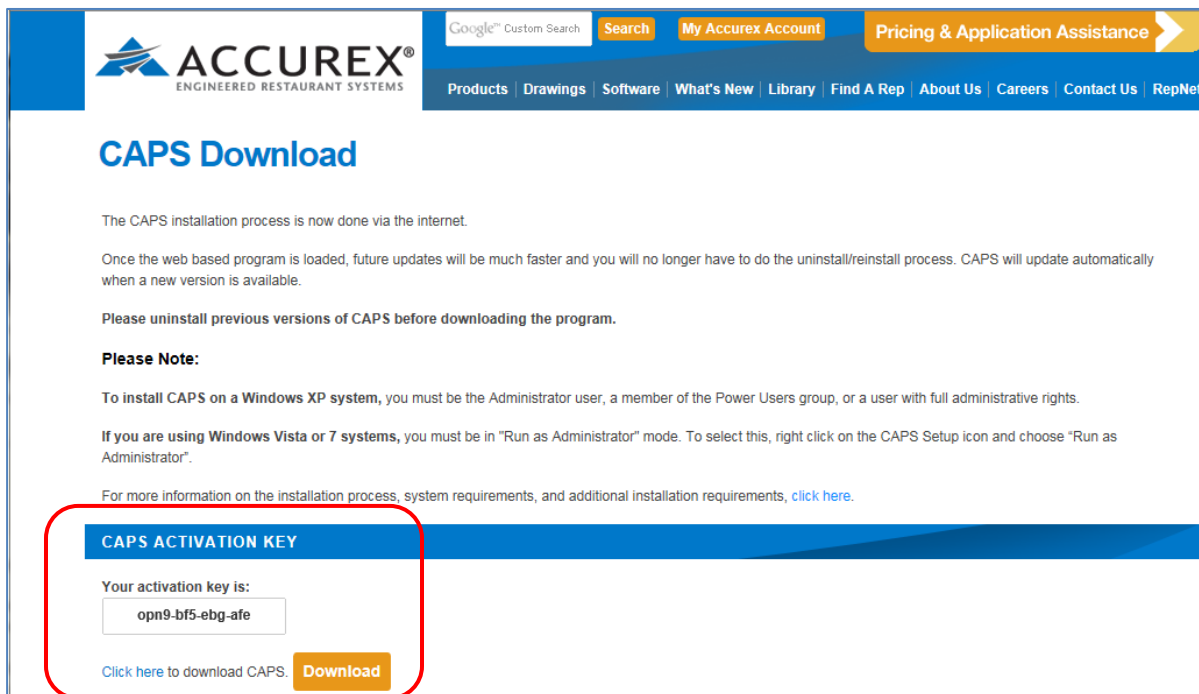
ACCUREX®
ENGINEERED RESTAURANT SYSTEMS

Google™ Custom Search Search My Accurex Account Pricing & Application Assistance

Products | Drawings | Software | What's New | Library | Find A Rep | About Us | Careers | Contact Us | RepNet

CAPS Download

The CAPS installation process is now done via the internet.

Once the web based program is loaded, future updates will be much faster and you will no longer have to do the uninstall/reinstall process. CAPS will update automatically when a new version is available.

Please uninstall previous versions of CAPS before downloading the program.

Please Note:

To install CAPS on a Windows XP system, you must be the Administrator user, a member of the Power Users group, or a user with full administrative rights.

If you are using Windows Vista or 7 systems, you must be in "Run as Administrator" mode. To select this, right click on the CAPS Setup icon and choose "Run as Administrator".

For more information on the installation process, system requirements, and additional installation requirements, click here.

CAPS ACTIVATION KEY

Your activation key is:

opn9-bf5-ebg-afe

Click here to download CAPS. Download